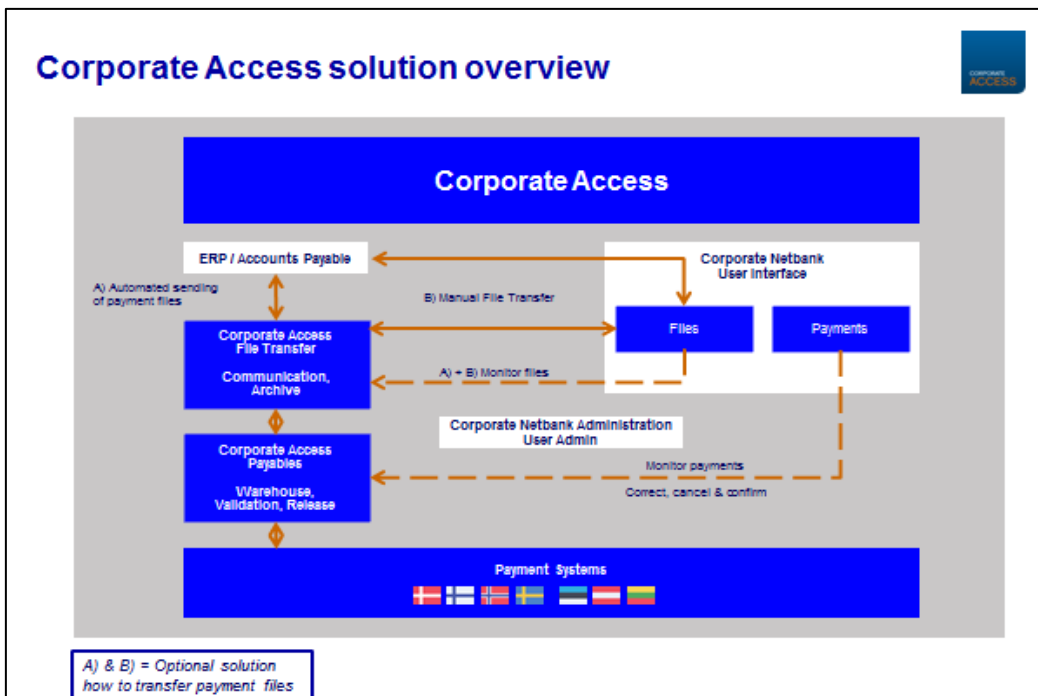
Corporate Access solution overview

CORPORATE ACCESS

Corporate Access

ERP / Accounts Payable

A) Automated sending of payment files

B) Manual File Transfer

Corporate Netbank User Interface

Files

Payments

Corporate Access File Transfer

Communication, Archive

A) + B) Monitor files

Corporate Netbank Administration User Admin

Corporate Access Payables

Warehouse, Validation, Release

Monitor payments

Correct, cancel & confirm

Payment Systems

A) & B) = Optional solution how to transfer payment files